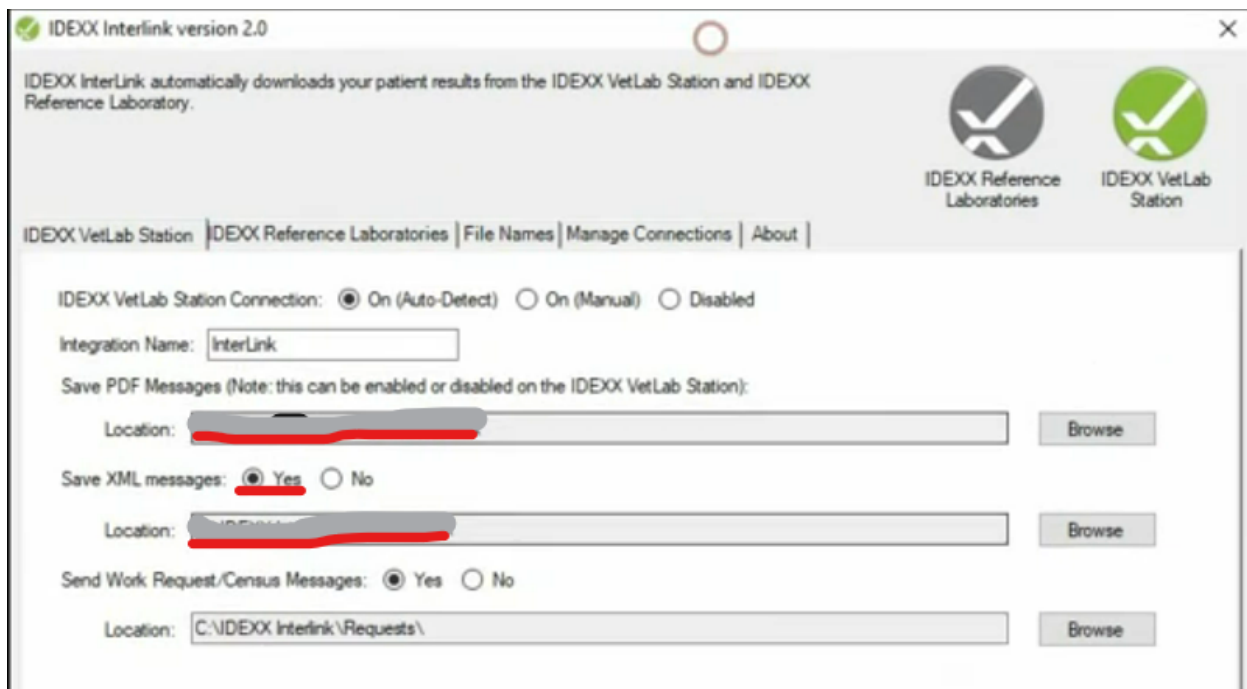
IDEXX Interlink version 2.0

×

IDEXX InterLink automatically downloads your patient results from the IDEXX VetLab Station and IDEXX Reference Laboratory.

IDEXX Reference Laboratories

IDEXX VetLab Station

IDEXX VetLab Station | IDEXX Reference Laboratories | File Names | Manage Connections | About

IDEXX VetLab Station Connection: On (Auto-Detect) On (Manual) Disabled

Integration Name: InterLink

Save PDF Messages (Note: this can be enabled or disabled on the IDEXX VetLab Station):

Location: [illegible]

Browse

Save XML messages: Yes No

Location: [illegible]

Browse

Send Work Request/Census Messages: Yes No

Location: C:\IDEXX Interlink\Requests\

Browse